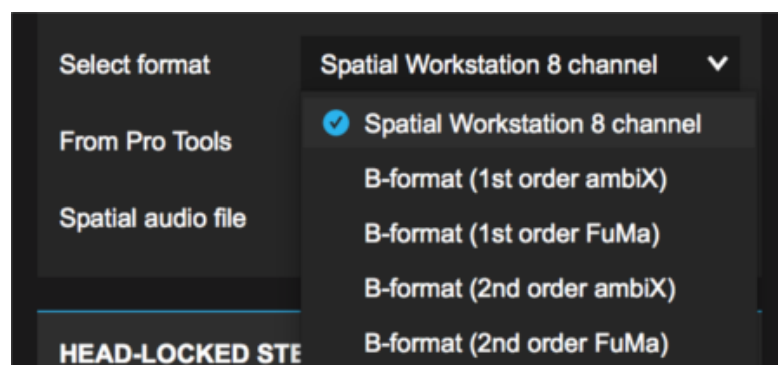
Select format

Spatial Workstation 8 channel

From Pro Tools

Spatial audio file

HEAD-LOCKED STE

Spatial Workstation 8 channel
B-format (1st order ambiX)
B-format (1st order FuMa)
B-format (2nd order ambiX)
B-format (2nd order FuMa)